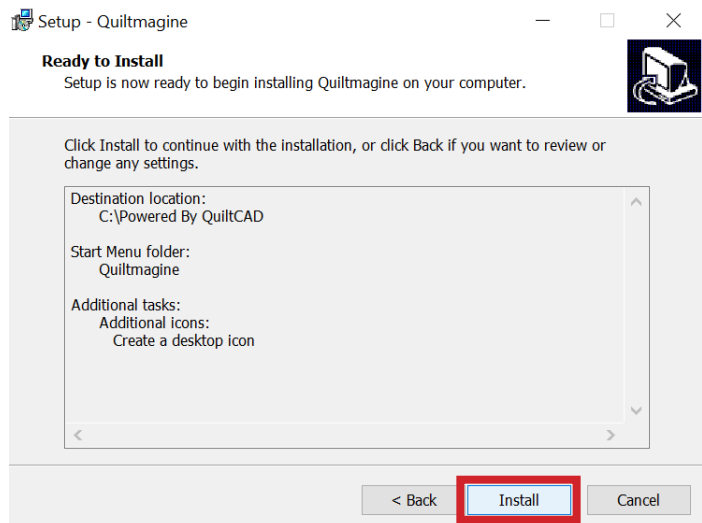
Setup - Quiltmagine

Ready to Install
Setup is now ready to begin installing Quiltmagine on your computer.

Click Install to continue with the installation, or click Back if you want to review or change any settings.

Destination location:
C:\Powered By QuiltCAD

Start Menu folder:
Quiltmagine

Additional tasks:
Additional icons:
Create a desktop icon

< Back
Install
Cancel